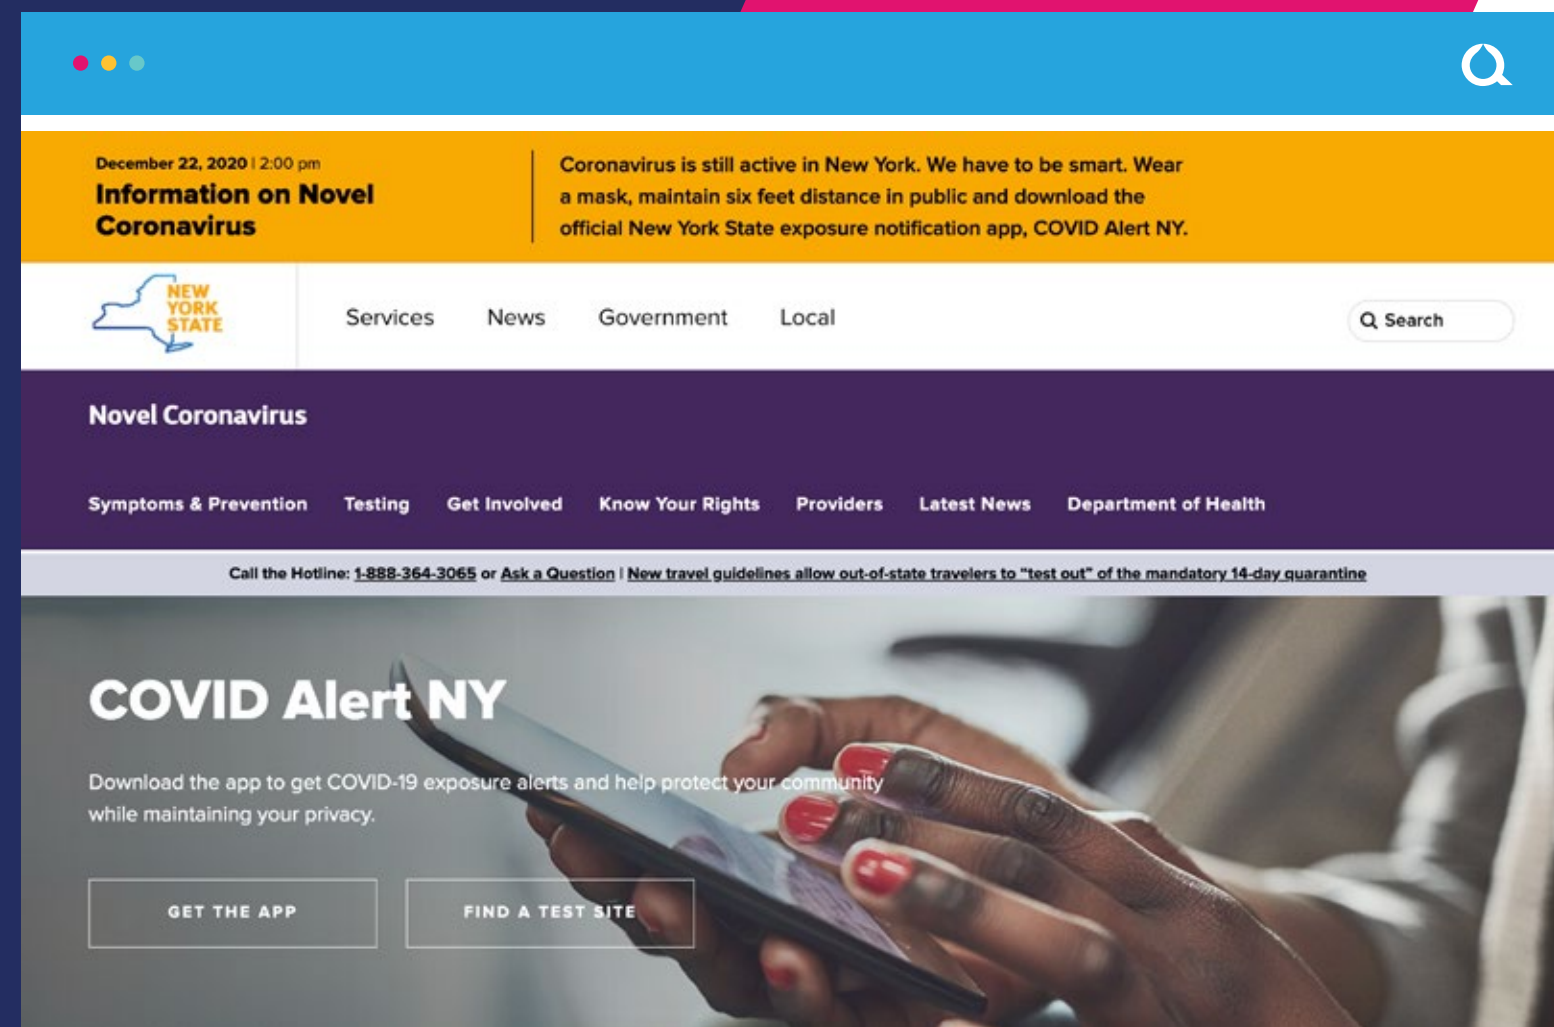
December 22, 2020 | 2:00 pm
Information on Novel Coronavirus

Coronavirus is still active in New York. We have to be smart. Wear a mask, maintain six feet distance in public and download the official New York State exposure notification app, COVID Alert NY.

NEW YORK STATE

Services News Government Local

Search

Novel Coronavirus

Symptoms & Prevention Testing Get Involved Know Your Rights Providers Latest News Department of Health

Call the Hotline: 1-888-364-3065 or Ask a Question | New travel guidelines allow out-of-state travelers to "test out" of the mandatory 14-day quarantine

COVID Alert NY

Download the app to get COVID-19 exposure alerts and help protect your community while maintaining your privacy.

GET THE APP

FIND A TEST SITE